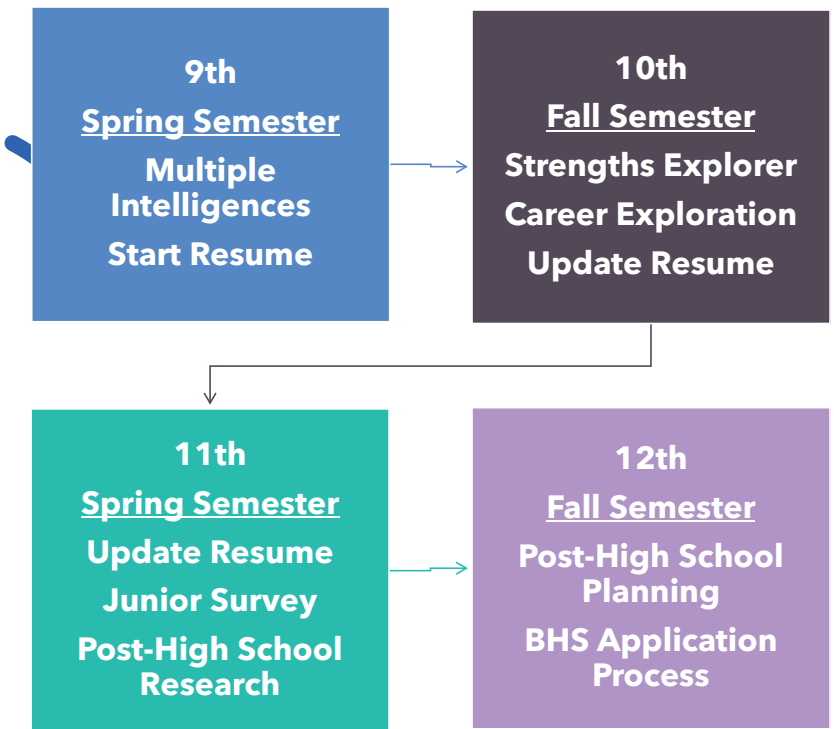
9th
Spring Semester
Multiple Intelligences
Start Resume

10th
Fall Semester
Strengths Explorer
Career Exploration
Update Resume

11th
Spring Semester
Update Resume
Junior Survey
Post-High School Research

12th
Fall Semester
Post-High School Planning
BHS Application Process